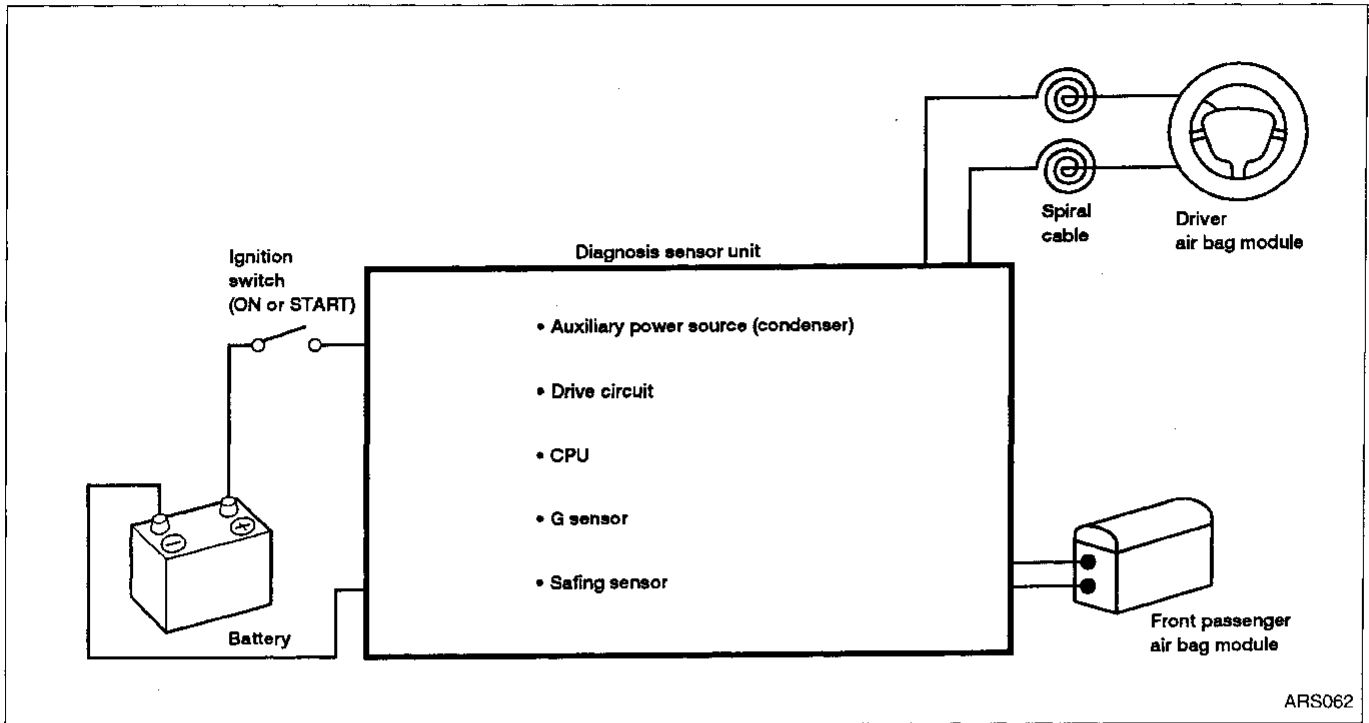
Spiral cable

Driver air bag module

Ignition switch (ON or START)

Diagnosis sensor unit

• Auxiliary power source (condenser)

• Drive circuit

• CPU

• G sensor

• Safing sensor

Battery

Front passenger air bag module

ARS062